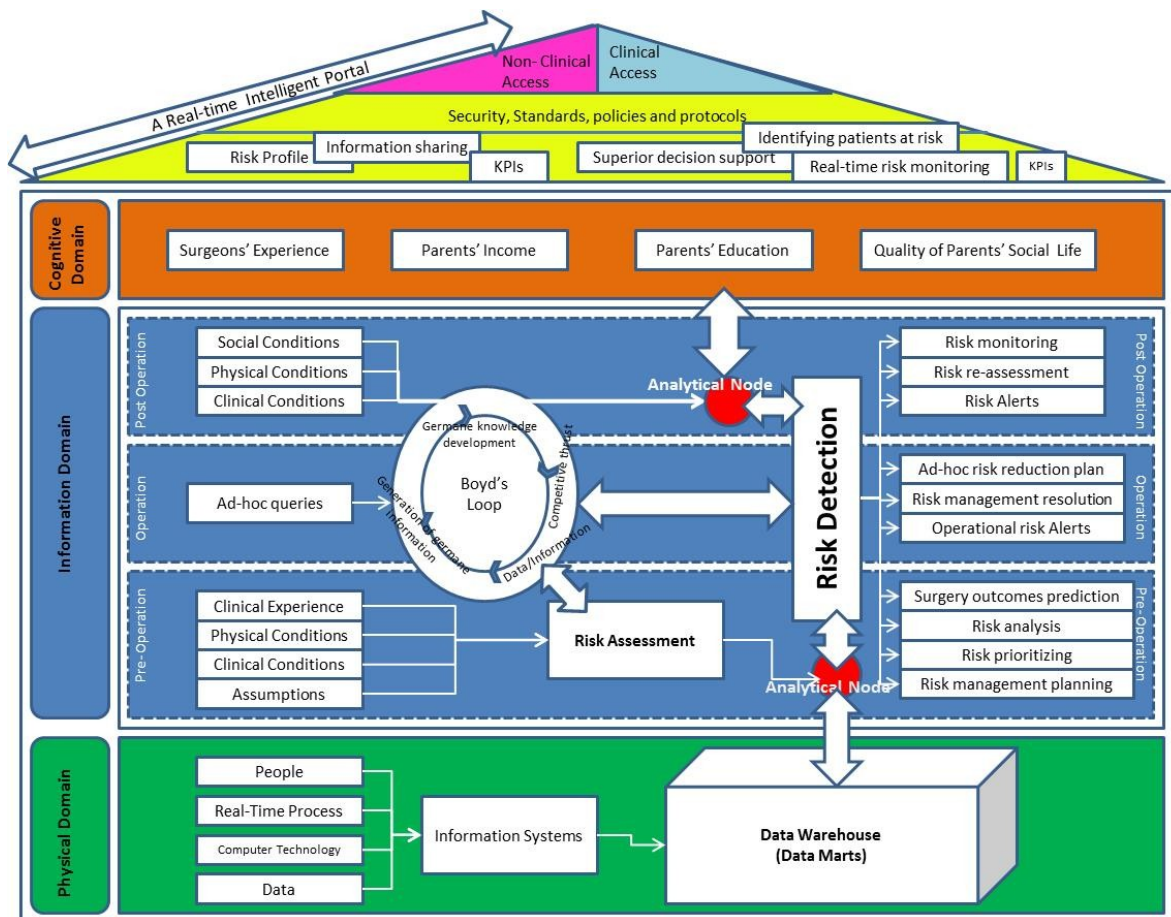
A Real-time Intelligent Portal

Non- Clinical Access

Clinical Access

Security, Standards, policies and protocols

Risk Profile

Information sharing

KPIs

Superior decision support

Identifying patients at risk

Real-time risk monitoring

KPIs

Cognitive Domain

Surgeons' Experience

Parents' Income

Parents' Education

Quality of Parents' Social Life

Information Domain

Post Operation

Social Conditions

Physical Conditions

Clinical Conditions

Analytical Node

Risk monitoring

Risk re-assessment

Risk Alerts

Post Operation

Germane knowledge development

Competitive thrust

Boyd's Loop

Generation of germane information

Data/Information

Operation

Ad-hoc queries

Risk Detection

Ad-hoc risk reduction plan

Risk management resolution

Operational risk Alerts

Operation

Pre-Operation

Clinical Experience

Physical Conditions

Clinical Conditions

Assumptions

Risk Assessment

Analytical Node

Surgery outcomes prediction

Risk analysis

Risk prioritizing

Risk management planning

Pre-Operation

Physical Domain

People

Real-Time Process

Computer Technology

Data

Information Systems

Data Warehouse (Data Marts)